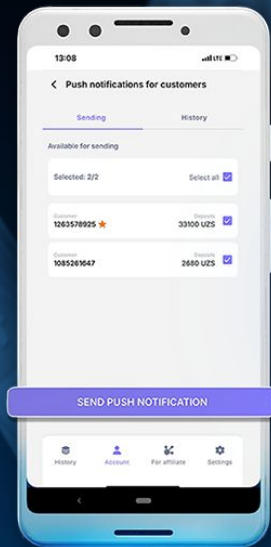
13:08

LTE

Push notifications for customers

Sending

History

Available for sending

Selected: 2/2

Select all

Customer
1263578925

Deposits
33100 UZS

Customer
1085261647

Deposits
2680 UZS

SEND PUSH NOTIFICATION

History

Account

For affiliate

Settings